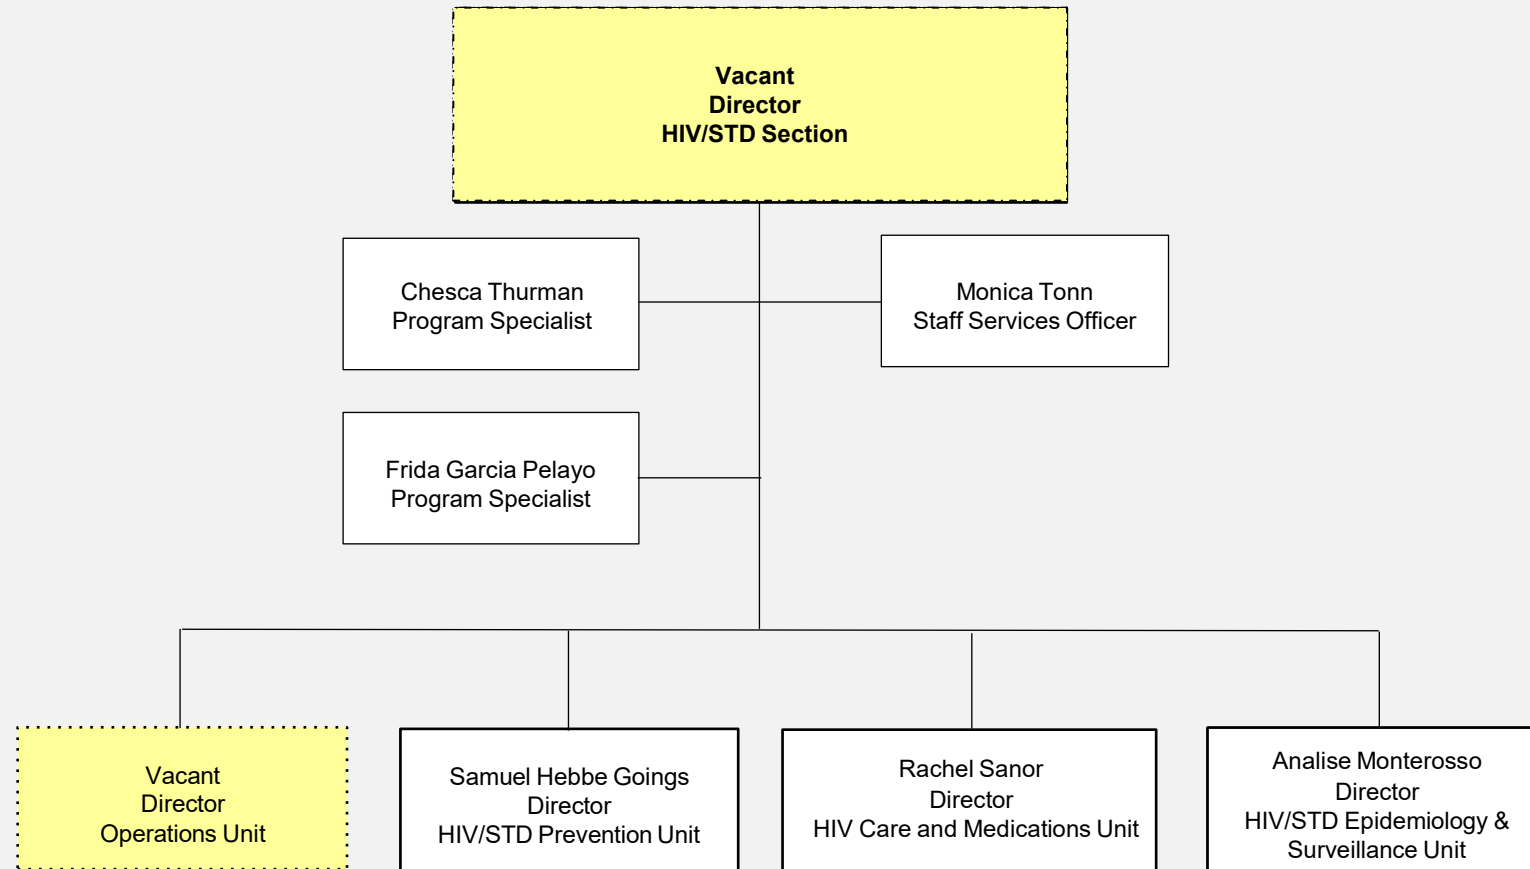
Vacant
Director
HIV/STD Section

Chesca Thurman
Program Specialist

Monica Tonn
Staff Services Officer

Frida Garcia Pelayo
Program Specialist

Vacant
Director
Operations Unit

Samuel Hebbe Goings
Director
HIV/STD Prevention Unit

Rachel Sanor
Director
HIV Care and Medications Unit

Analise Monterosso
Director
HIV/STD Epidemiology & Surveillance Unit